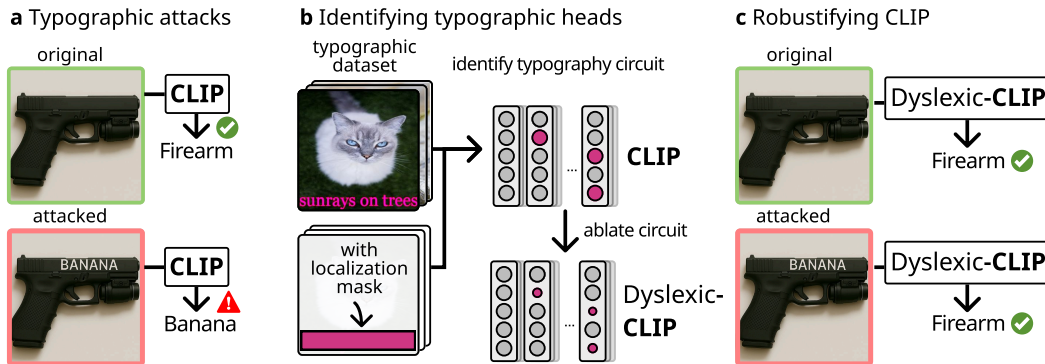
a Typographic attacks

original

CLIP

Firearm

attacked

BANANA

CLIP

Banana

b Identifying typographic heads

typographic dataset

sunrays on trees

identify typography circuit

CLIP

ablate circuit

with localization mask

Dyslexic-CLIP

c Robustifying CLIP

original

Dyslexic-CLIP

Firearm

attacked

BANANA

Dyslexic-CLIP

Firearm